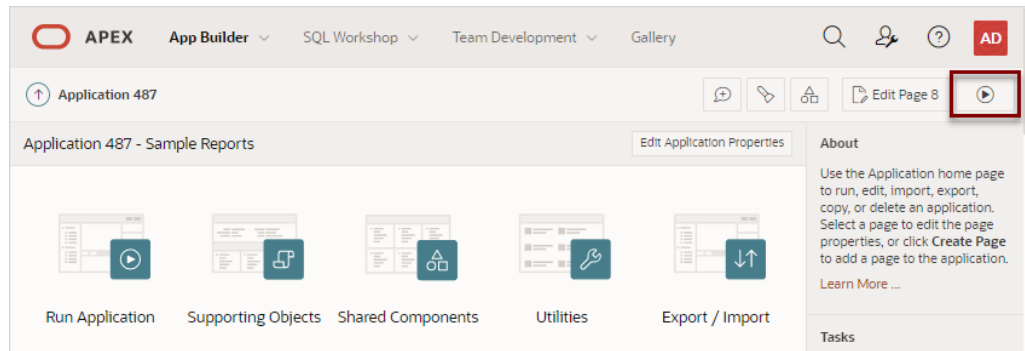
APEX App Builder SQL Workshop Team Development Gallery AD

Application 487

Edit Page 8

Application 487 - Sample Reports

Edit Application Properties

About

Use the Application home page to run, edit, import, export, copy, or delete an application. Select a page to edit the page properties, or click **Create Page** to add a page to the application.

Learn More ...

Run Application

Supporting Objects

Shared Components

Utilities

Export / Import

Tasks